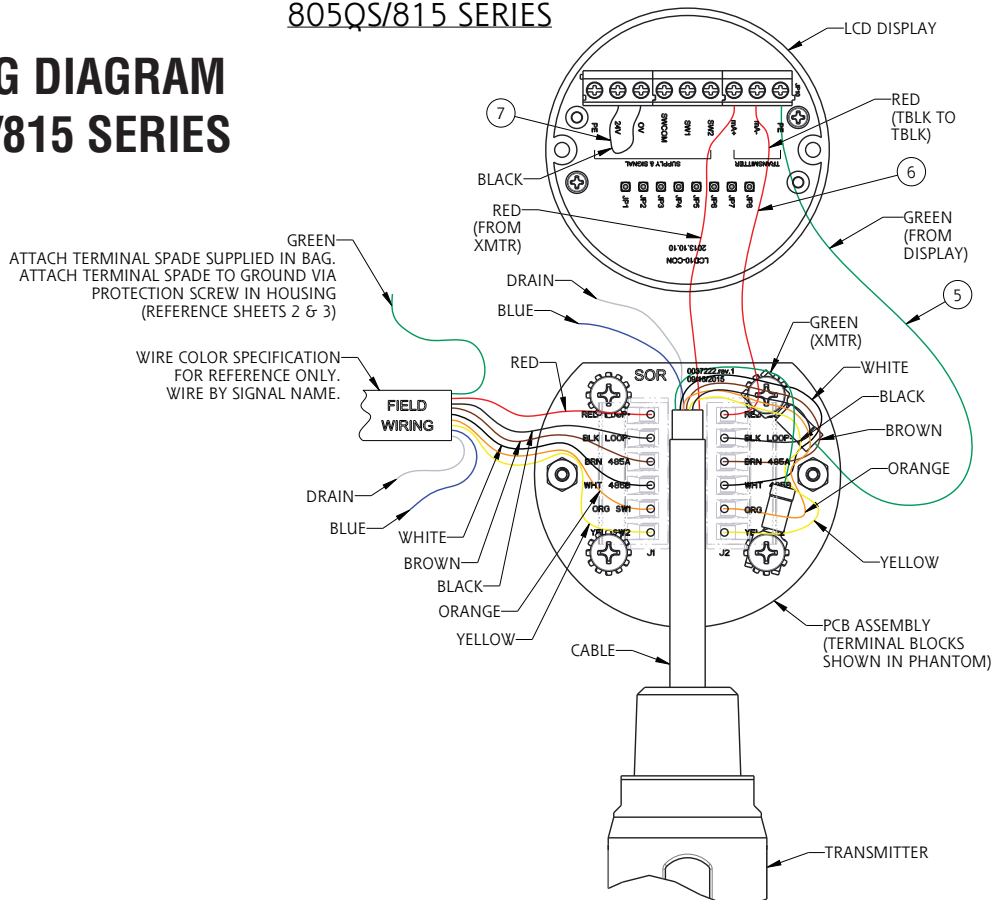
805QS/815 SERIES

G DIAGRAM
/815 SERIES

LCD DISPLAY

7

RED (TBLK TO TBLK)

6

BLACK

RED (FROM XMTR)

GREEN (FROM DISPLAY)

5

GREEN
ATTACH TERMINAL SPADE SUPPLIED IN BAG. ATTACH TERMINAL SPADE TO GROUND VIA PROTECTION SCREW IN HOUSING (REFERENCE SHEETS 2 & 3)

DRAIN

BLUE

GREEN (XMTR)

WIRE COLOR SPECIFICATION FOR REFERENCE ONLY. WIRE BY SIGNAL NAME.

RED

WHITE

BLACK

FIELD WIRING

BROWN

ORANGE

DRAIN

BLUE

WHITE

YELLOW

BROWN

BLACK

ORANGE

PCB ASSEMBLY (TERMINAL BLOCKS SHOWN IN PHANTOM)

YELLOW

CABLE

TRANSMITTER

PE 24V 0V SWCOM SW1 SW2 mA+ mA- PE

SUPPLY & SIGNAL

TRANSMITTER

JP1 JP2 JP3 JP4 JP5 JP6 JP7 JP8

LCD10-CON 2013.10.10

SOR

0037222.rev.1 09/09/2015

RED LOOP+
BLK LOOP-
BRN 485A
WHT 485B
ORG SW1
YEL SW2
J1

RED
BLK LOOP-
BRN 485A
WHT 485B
ORG
YEL
J2